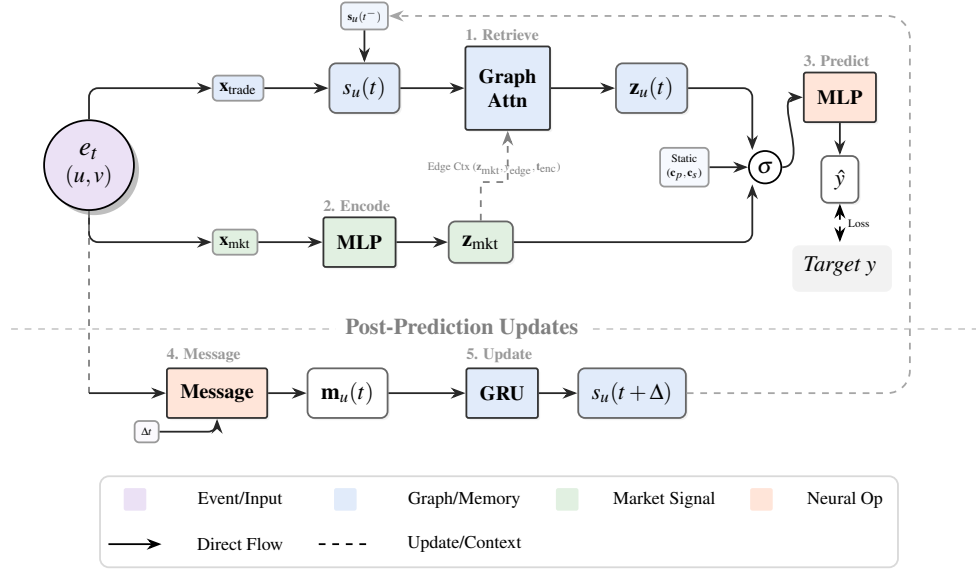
$\mathbf{s}_u(t^-)$

1. Retrieve

3. Predict

$\mathbf{x}_{\text{trade}}$

$s_u(t)$

Graph Attn

$\mathbf{z}_u(t)$

MLP

$e_t$
$(u,v)$

Edge Ctx ($\mathbf{z}_{\text{mkt}}$, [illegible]$_{\text{edge}}$, $\mathbf{t}_{\text{enc}}$)

Static
$(\mathbf{c}_p, \mathbf{c}_s)$

$\sigma$

$\hat{y}$

Loss

2. Encode

$\mathbf{x}_{\text{mkt}}$

MLP

$\mathbf{z}_{\text{mkt}}$

Target $y$

Post-Prediction Updates

4. Message

5. Update

Message

$\mathbf{m}_u(t)$

GRU

$s_u(t+\Delta)$

$\Delta t$

Event/Input

Graph/Memory

Market Signal

Neural Op

Direct Flow

Update/Context